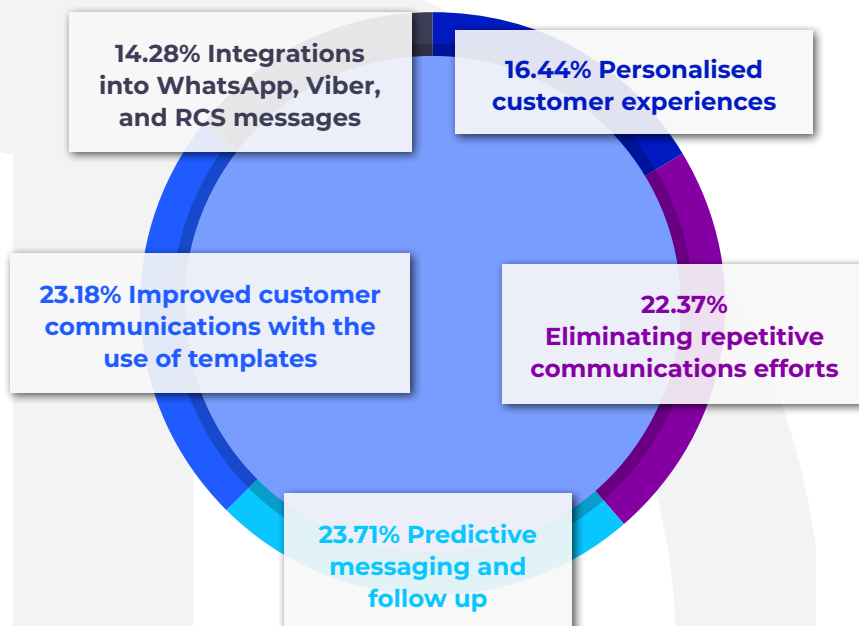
14.28% Integrations into WhatsApp, Viber, and RCS messages

16.44% Personalised customer experiences

23.18% Improved customer communications with the use of templates

22.37% Eliminating repetitive communications efforts

23.71% Predictive messaging and follow up